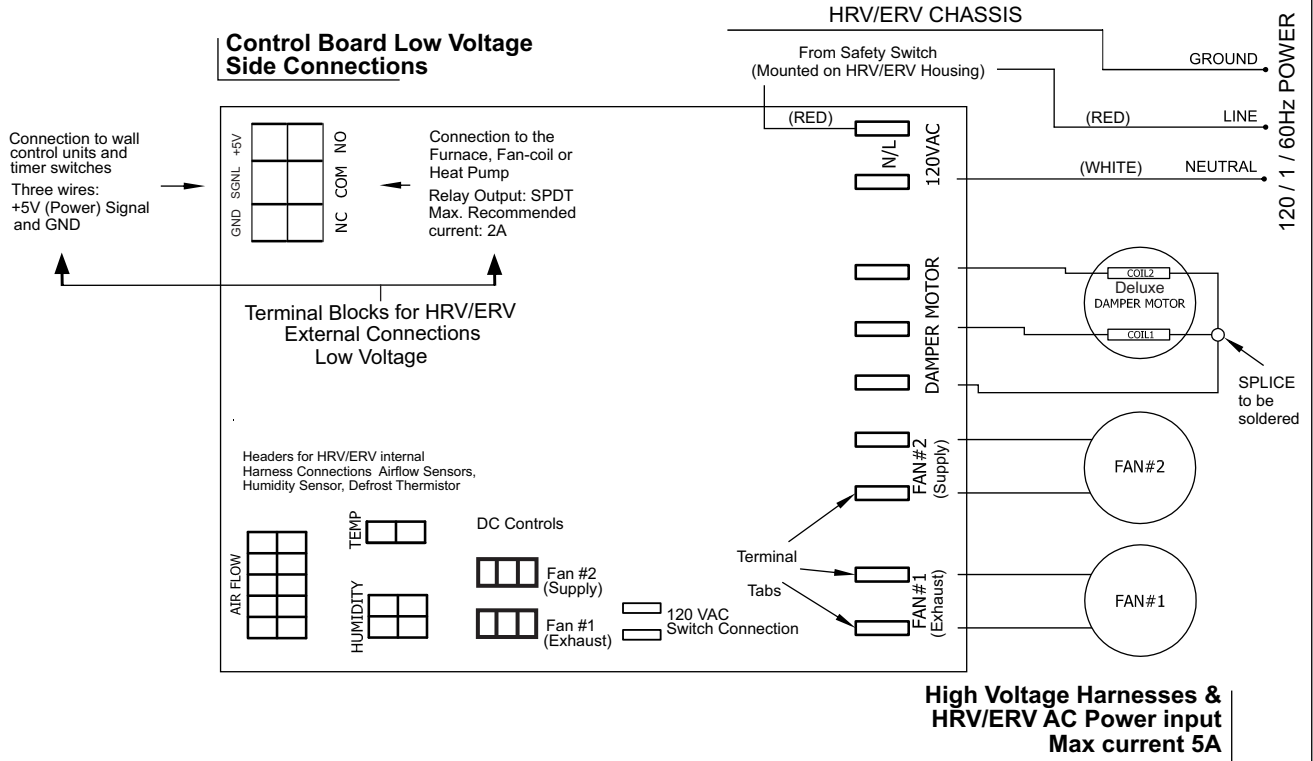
HRV/ERV CHASSIS

Control Board Low Voltage Side Connections

From Safety Switch (Mounted on HRV/ERV Housing)

GROUND

(RED)

(RED)

LINE

120 / 1 / 60Hz POWER

Connection to wall control units and timer switches

Three wires: +5V (Power) Signal and GND

+5V

SGNL

GND

NO

COM

NC

Connection to the Furnace, Fan-coil or Heat Pump

Relay Output: SPDT Max. Recommended current: 2A

N/L

120VAC

(WHITE)

NEUTRAL

Terminal Blocks for HRV/ERV External Connections Low Voltage

DAMPER MOTOR

COIL2

Deluxe DAMPER MOTOR

COIL1

SPLICE to be soldered

Headers for HRV/ERV internal Harness Connections Airflow Sensors, Humidity Sensor, Defrost Thermistor

FAN#2 (Supply)

FAN#2

TEMP

DC Controls

AIR FLOW

HUMIDITY

Fan #2 (Supply)

Fan #1 (Exhaust)

120 VAC Switch Connection

Terminal

Tabs

FAN#1 (Exhaust)

FAN#1

High Voltage Harnesses & HRV/ERV AC Power input Max current 5A